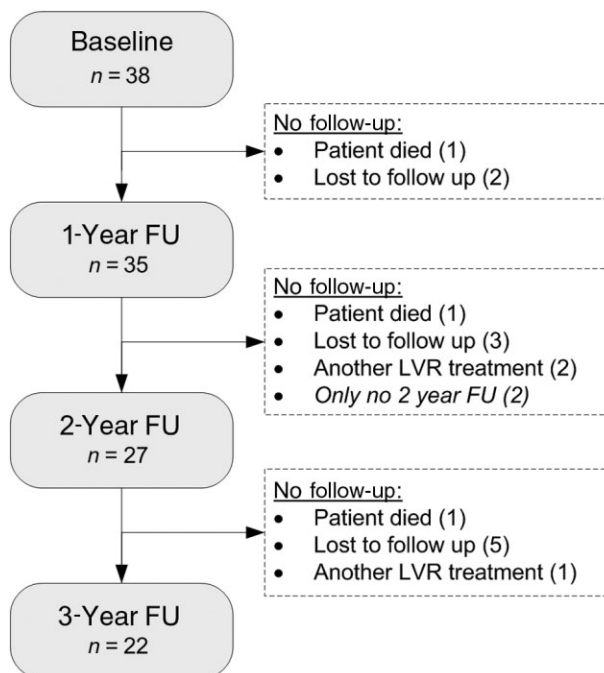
Baseline
$n = 38$

No follow-up:
- Patient died (1)
- Lost to follow up (2)

1-Year FU
$n = 35$

No follow-up:
- Patient died (1)
- Lost to follow up (3)
- Another LVR treatment (2)
- Only no 2 year FU (2)

2-Year FU
$n = 27$

No follow-up:
- Patient died (1)
- Lost to follow up (5)
- Another LVR treatment (1)

3-Year FU
$n = 22$